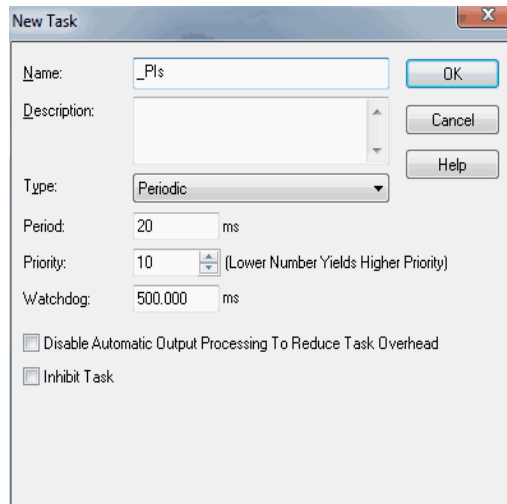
New Task

Name: _PIs

Description:

Type: Periodic

Period: 20 ms

Priority: 10 (Lower Number Yields Higher Priority)

Watchdog: 500.000 ms

Disable Automatic Output Processing To Reduce Task Overhead

Inhibit Task

OK

Cancel

Help